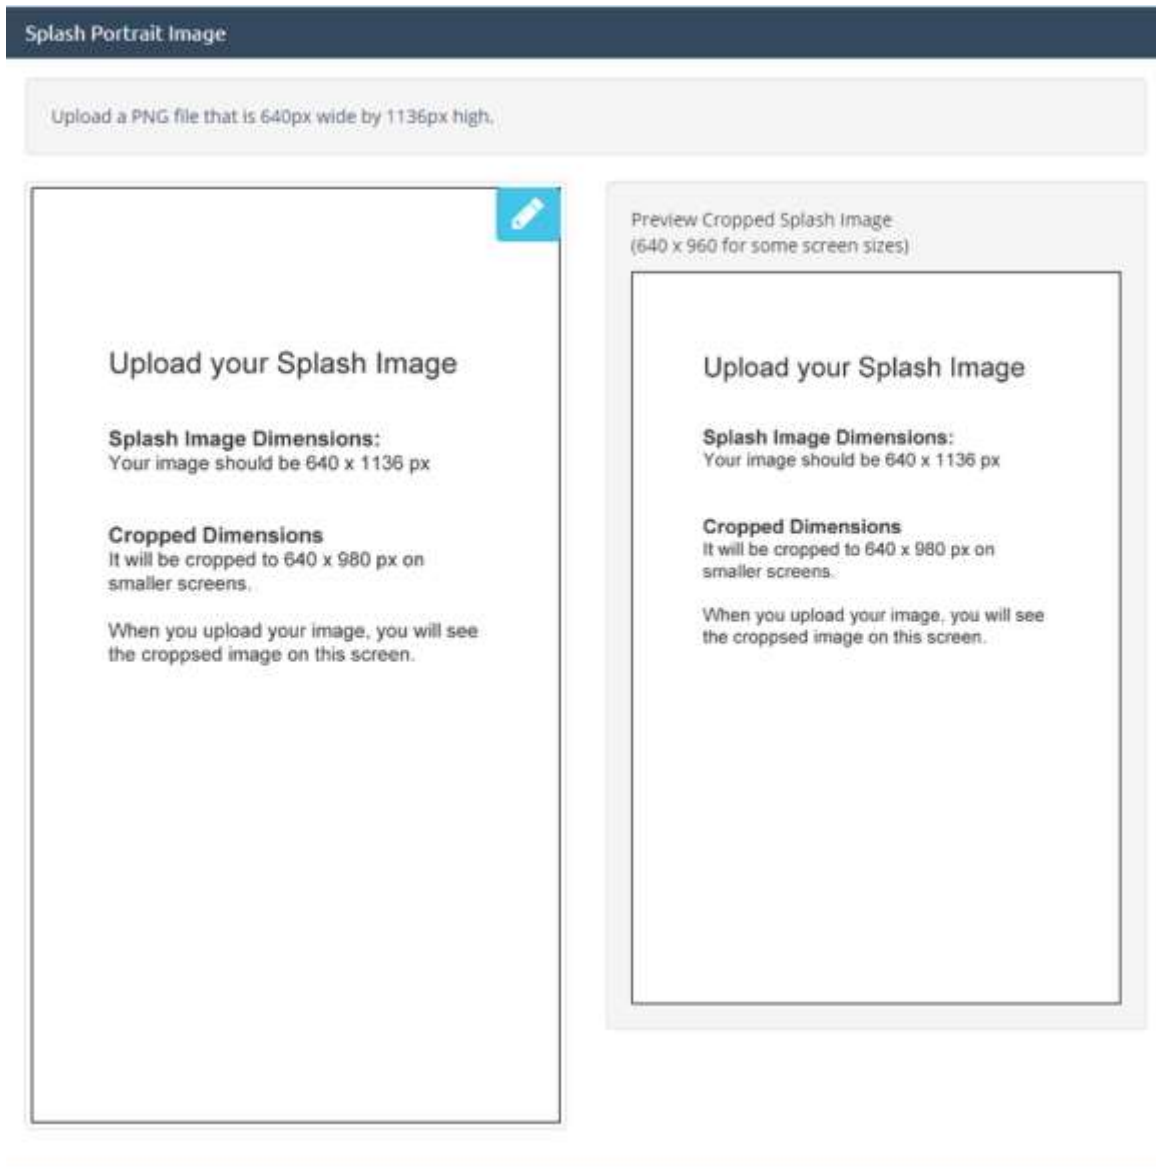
Splash Portrait Image

Upload a PNG file that is 640px wide by 1136px high.

Upload your Splash Image

Splash Image Dimensions:
Your image should be 640 x 1136 px

Cropped Dimensions
It will be cropped to 640 x 980 px on smaller screens.

When you upload your image, you will see the croppsed image on this screen.

Preview Cropped Splash Image
(640 x 960 for some screen sizes)

Upload your Splash Image

Splash Image Dimensions:
Your image should be 640 x 1136 px

Cropped Dimensions
It will be cropped to 640 x 980 px on smaller screens.

When you upload your image, you will see the croppsed image on this screen.